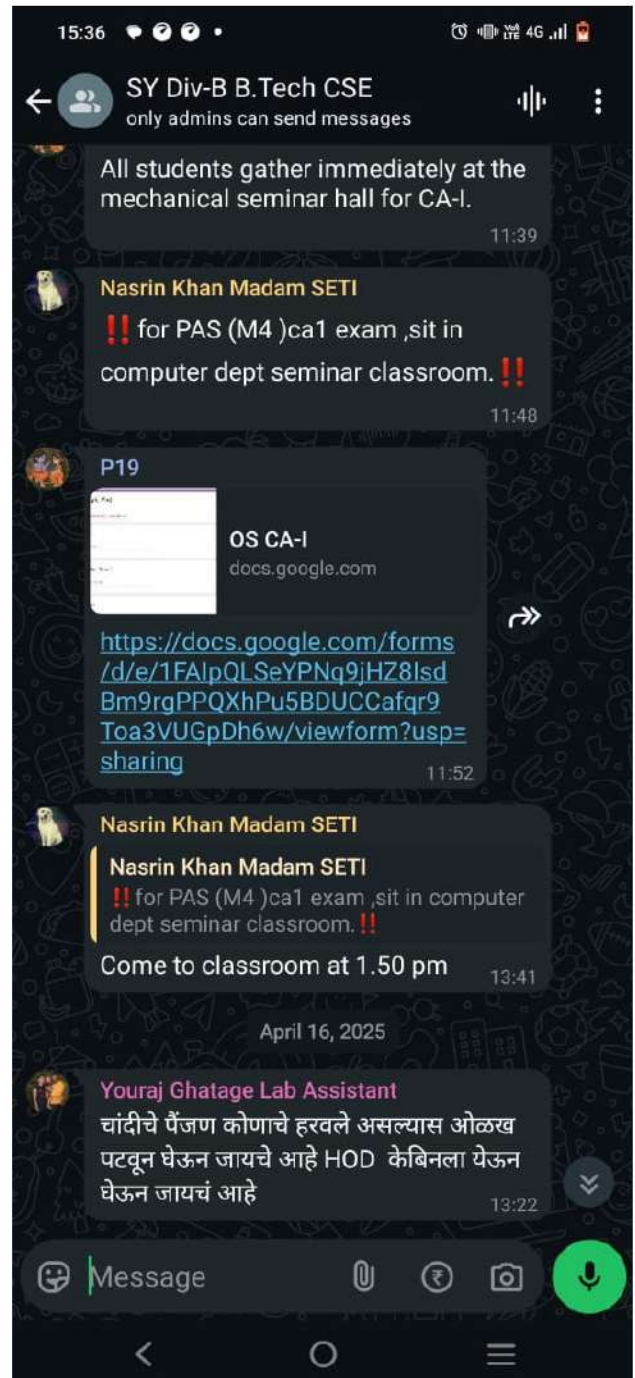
15:36

4G

SY Div-B B.Tech CSE
only admins can send messages

All students gather immediately at the mechanical seminar hall for CA-I.
11:39

Nasrin Khan Madam SETI
‼️ for PAS (M4 )ca1 exam ,sit in computer dept seminar classroom.‼️
11:48

P19
OS CA-I
docs.google.com
https://docs.google.com/forms/d/e/1FAIpQLSeYPNq9jHZ8IsdBm9rgPPQXhPu5BDUCCafqr9Toa3VUGpDh6w/viewform?usp=sharing
11:52

Nasrin Khan Madam SETI
Nasrin Khan Madam SETI
‼️ for PAS (M4 )ca1 exam ,sit in computer dept seminar classroom.‼️
Come to classroom at 1.50 pm
13:41

April 16, 2025

Youraj Ghatage Lab Assistant
चांदीचे पैंजण कोणाचे हरवले असल्यास ओळख पटवून घेऊन जायचे आहे HOD केबिनला येऊन घेऊन जायचं आहे
13:22

Message